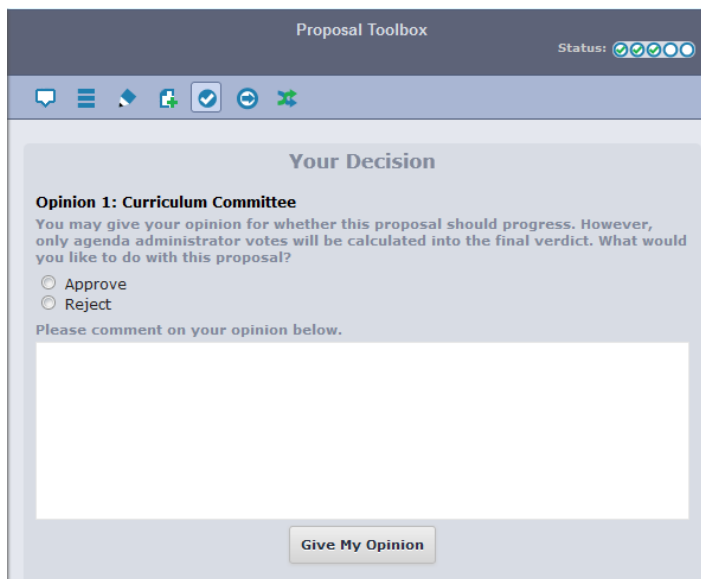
Proposal Toolbox

Status:

Your Decision

**Opinion 1: Curriculum Committee**

You may give your opinion for whether this proposal should progress. However, only agenda administrator votes will be calculated into the final verdict. What would you like to do with this proposal?

Approve
Reject

Please comment on your opinion below.

Give My Opinion